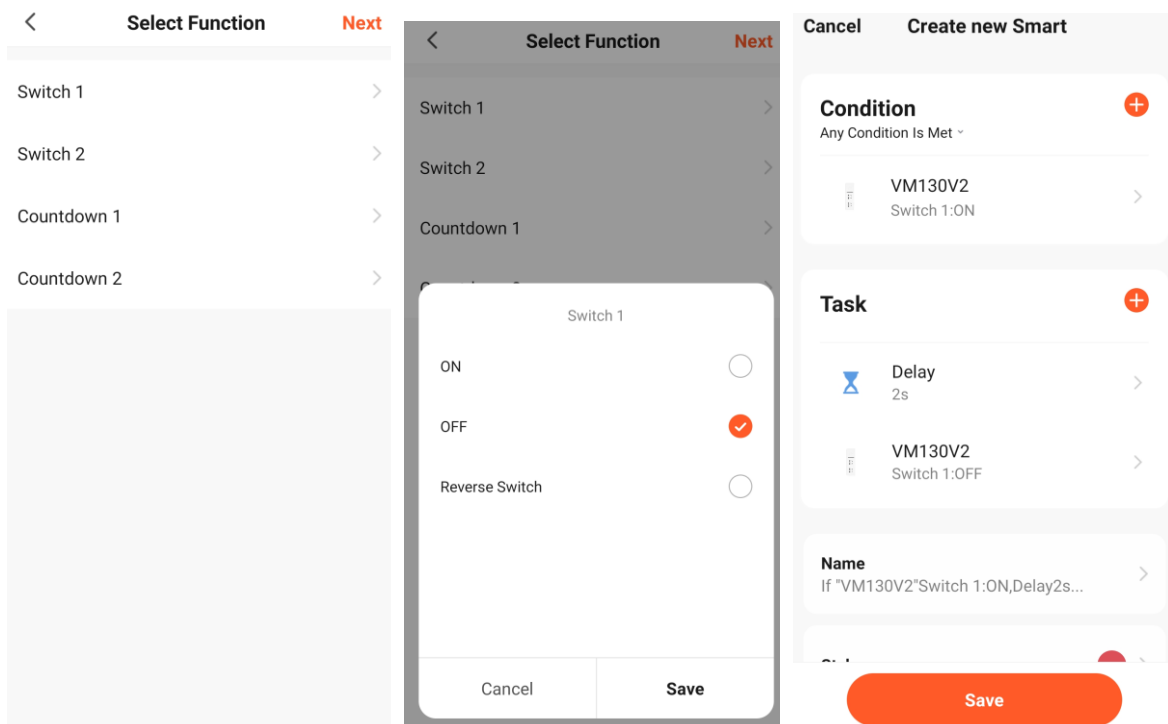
<
Select Function
Next

Switch 1
Switch 2
Countdown 1
Countdown 2

<
Select Function
Next

Switch 1
Switch 2
Countdown 1
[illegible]

Switch 1

ON
OFF
Reverse Switch

Cancel
Save

Cancel
Create new Smart

Condition
Any Condition Is Met

VM130V2
Switch 1:ON

Task

Delay
2s

VM130V2
Switch 1:OFF

Name
If "VM130V2"Switch 1:ON,Delay2s...

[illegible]

Save